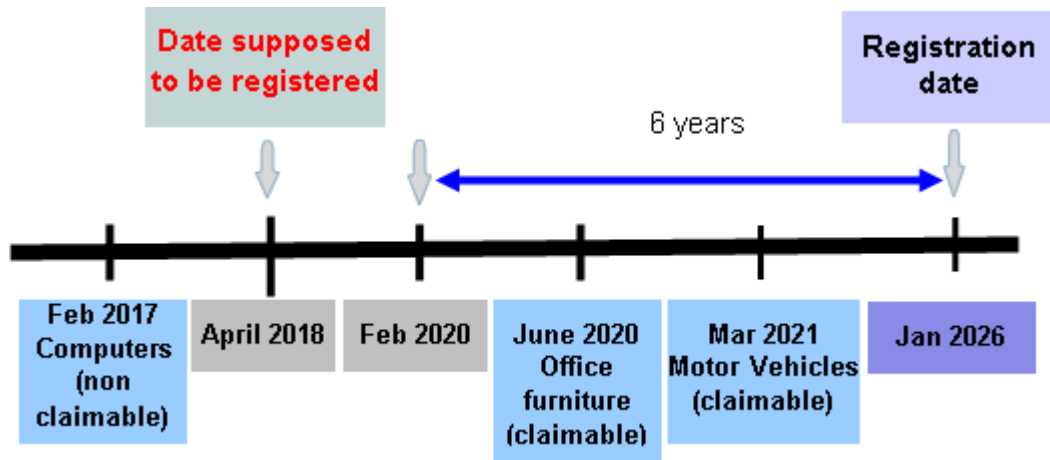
Date supposed to be registered

Registration date

6 years

Feb 2017 Computers (non claimable)

April 2018

Feb 2020

June 2020 Office furniture (claimable)

Mar 2021 Motor Vehicles (claimable)

Jan 2026